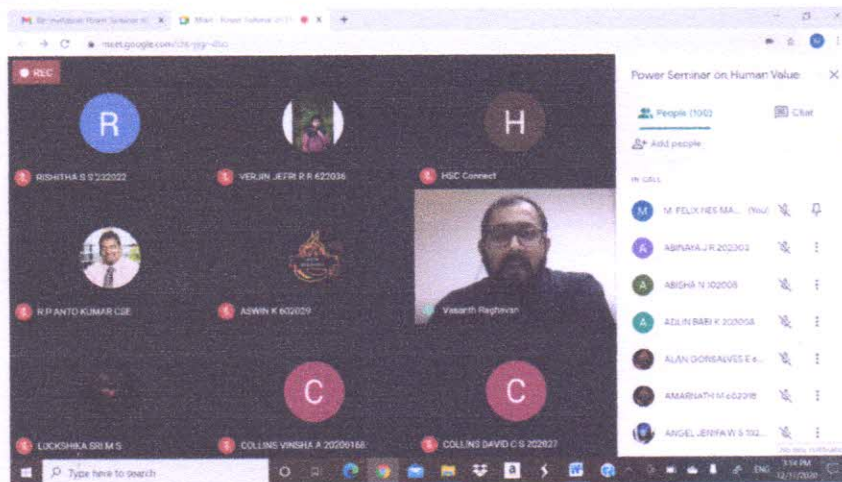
REC

R

RISHITHA S S 232022

VERJIN JEFRI R R 622036

H

HSC Connect

R P ANTO KUMAR CSE

ASWIN K 602029

Vasanth Raghavan

LOCKSHIKA SRI M S

C

COLLINS VINSHA A 20206168

C

COLLINS DAVID C S 202027

Power Seminar on Human Value

People (100)

Chat

Add people

IN CALL

M. FELIX NES MA... (You)

ABINAYA J R 202003

ABISHA N 102008

ADLIN BABI K 202004

ALAN GONSALVES E ...

AMARNATH M 602018

ANGEL JENIFA W S 102...

Type here to search

ENG

3:14 PM
12/11/2020